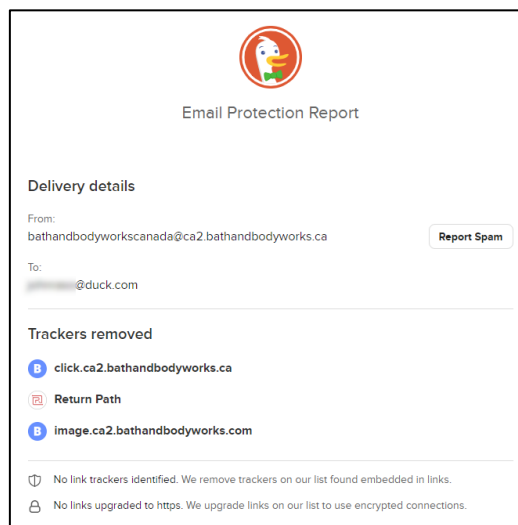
Email Protection Report

Delivery details

From:
bathandbodyworkscanada@ca2.bathandbodyworks.ca

Report Spam

To:
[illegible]@duck.com

Trackers removed

B click.ca2.bathandbodyworks.ca

Return Path

B image.ca2.bathandbodyworks.com

No link trackers identified. We remove trackers on our list found embedded in links.

No links upgraded to https. We upgrade links on our list to use encrypted connections.